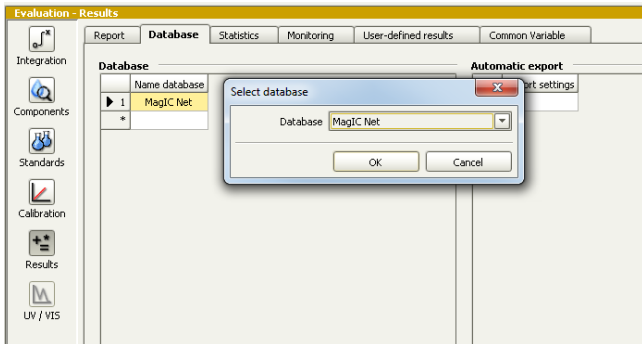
Evaluation - Results

Integration

Components

Standards

Calibration

Results

UV / VIS

Report | Database | Statistics | Monitoring | User-defined results | Common Variable

Database

| | Name database |
|---|---|
| 1 | MagIC Net |
| * | |

Automatic export

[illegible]ort settings

Select database

Database MagIC Net

OK

Cancel